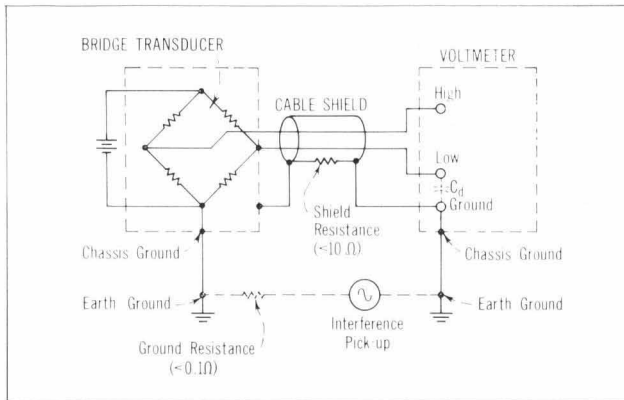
BRIDGE TRANSDUCER

CABLE SHIELD

VOLTMETER

High

Low

$C_d$

Ground

Shield Resistance ($<10\ \Omega$)

Chassis Ground

Chassis Ground

Earth Ground

Earth Ground

Interference Pick-up

Ground Resistance ($<0.1\Omega$)